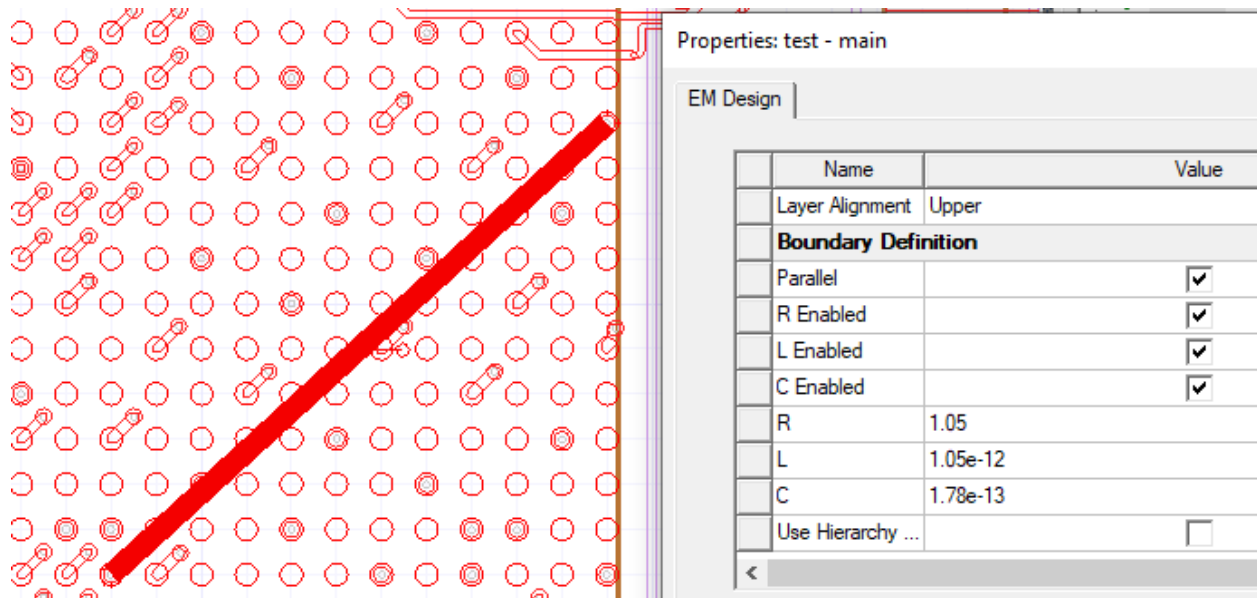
Properties: test - main

EM Design

| Name | Value |
|---|---|
| Layer Alignment | Upper |
| **Boundary Definition** | |
| Parallel | ☑ |
| R Enabled | ☑ |
| L Enabled | ☑ |
| C Enabled | ☑ |
| R | 1.05 |
| L | 1.05e-12 |
| C | 1.78e-13 |
| Use Hierarchy ... | ☐ |

<